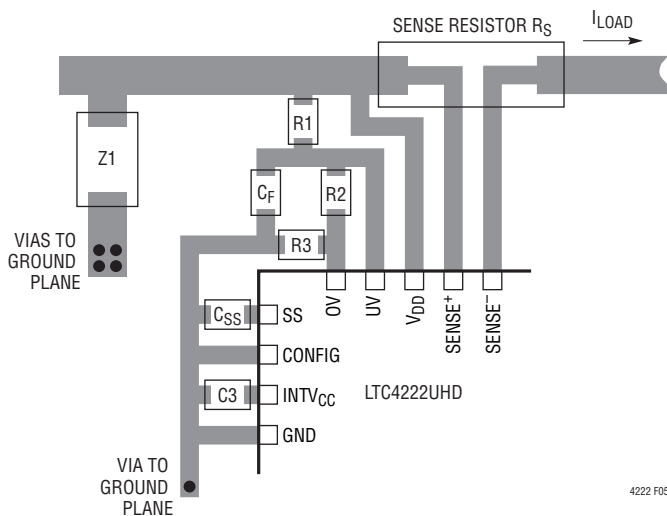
SENSE RESISTOR $R_S$

$I_{LOAD}$

Z1

R1

$C_F$

R2

R3

VIAS TO GROUND PLANE

OV

UV

$V_{DD}$

$SENSE^+$

$SENSE^-$

$C_{SS}$

SS

CONFIG

C3

$INTV_{CC}$

LTC4222UHD

GND

VIA TO GROUND PLANE

4222 F05